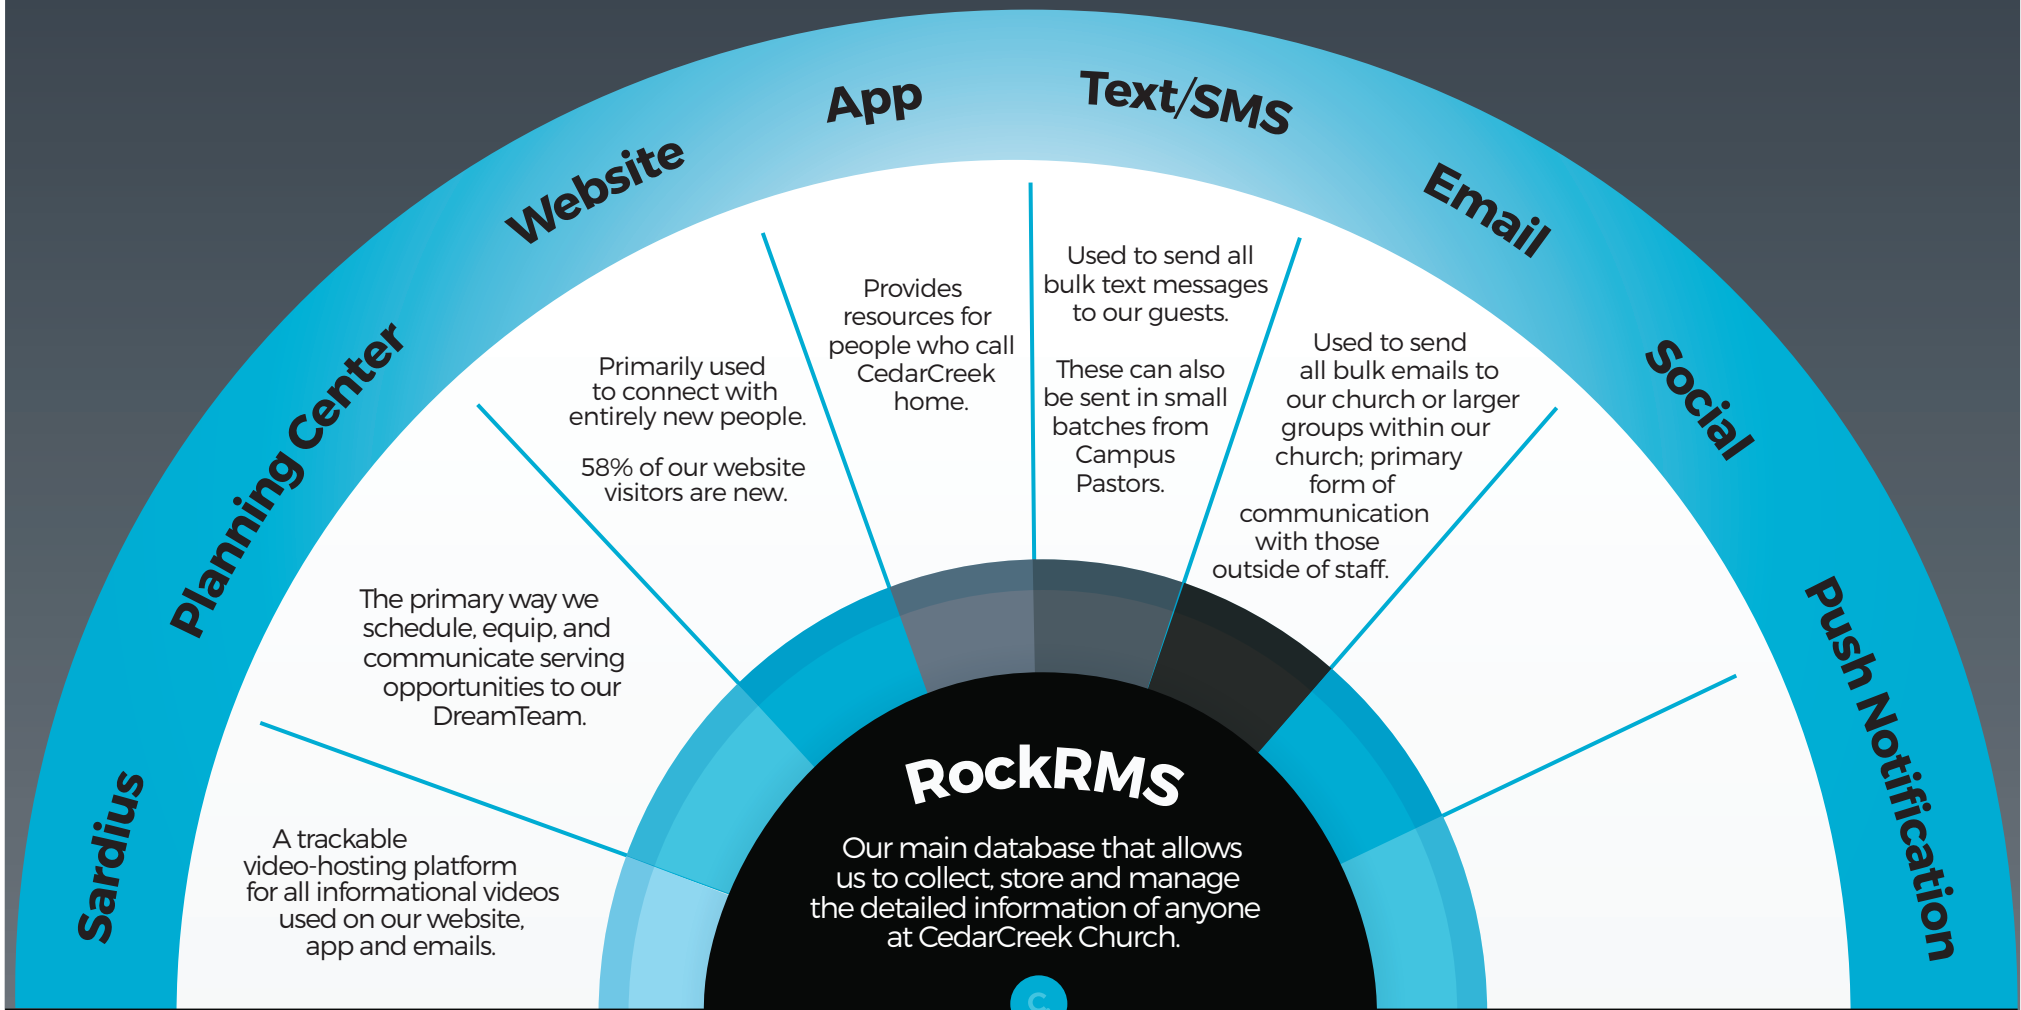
Sardius

A trackable video-hosting platform for all informational videos used on our website, app and emails.

Planning Center

The primary way we schedule, equip, and communicate serving opportunities to our DreamTeam.

Website

Primarily used to connect with entirely new people.

58% of our website visitors are new.

App

Provides resources for people who call CedarCreek home.

Text/SMS

Used to send all bulk text messages to our guests.

These can also be sent in small batches from Campus Pastors.

Email

Used to send all bulk emails to our church or larger groups within our church; primary form of communication with those outside of staff.

Social

Push Notification

RockRMS

Our main database that allows us to collect, store and manage the detailed information of anyone at CedarCreek Church.